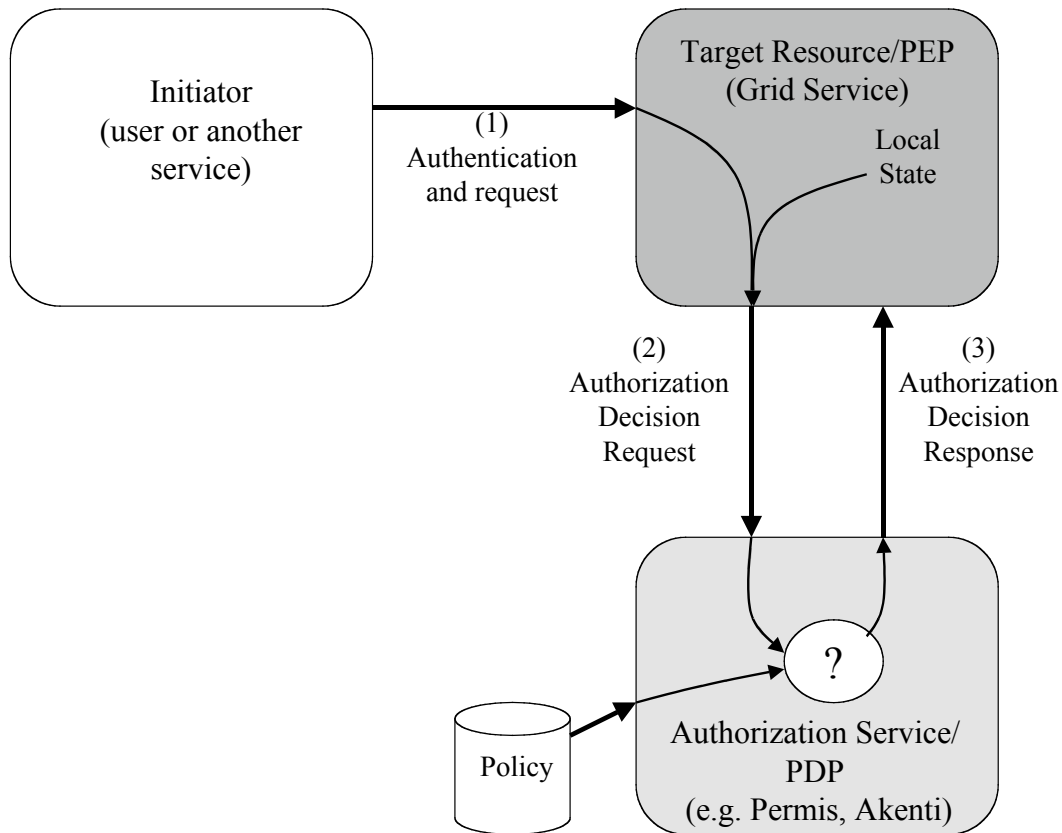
Initiator
(user or another service)

(1)
Authentication and request

Target Resource/PEP
(Grid Service)

Local State

(2)
Authorization Decision Request

(3)
Authorization Decision Response

?

Policy

Authorization Service/
PDP
(e.g. Permis, Akenti)